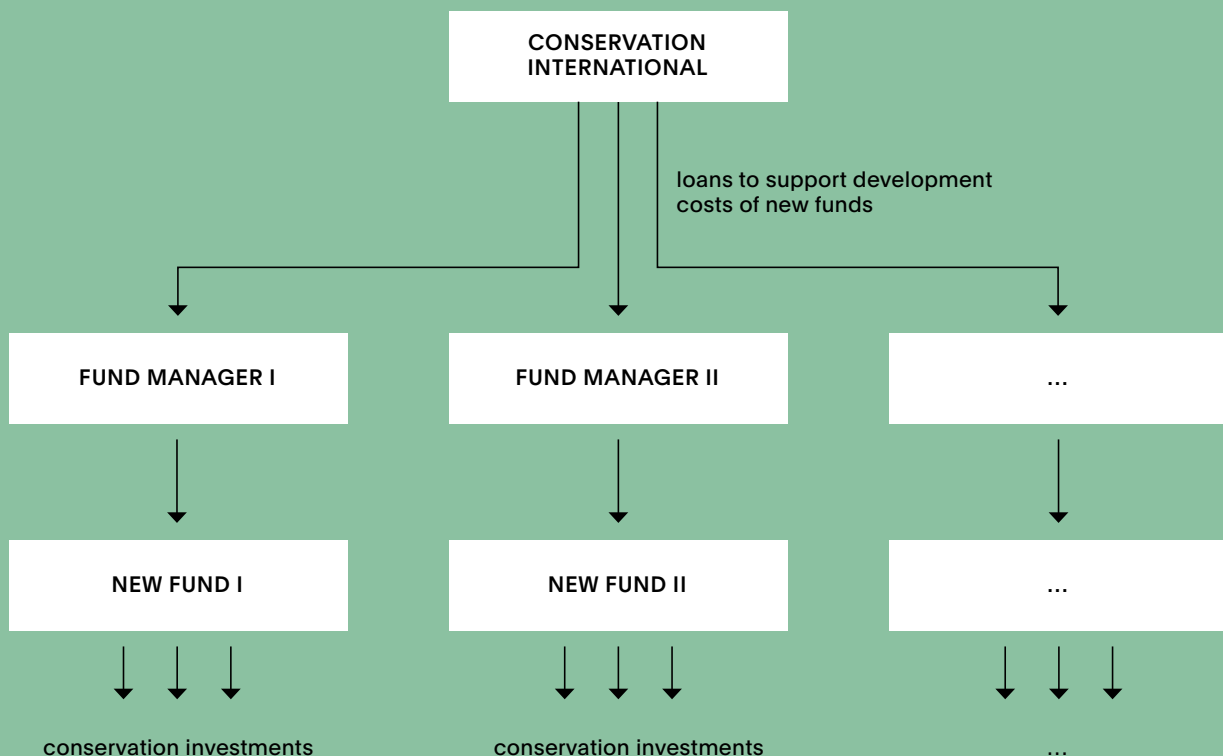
CONSERVATION INTERNATIONAL

loans to support development costs of new funds

FUND MANAGER I

FUND MANAGER II

...

NEW FUND I

NEW FUND II

...

conservation investments

conservation investments

...